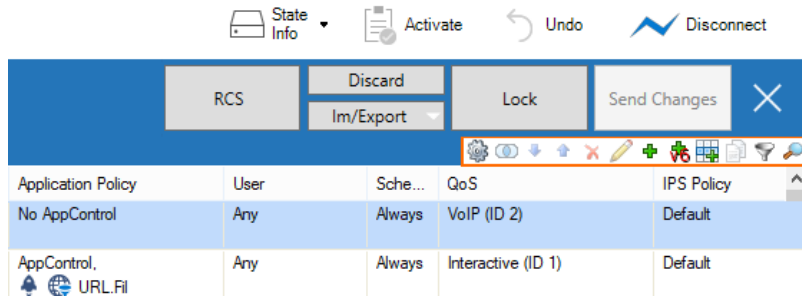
State Info

Activate

Undo

Disconnect

RCS

Discard

Im/Export

Lock

Send Changes

| Application Policy | User | Sche... | QoS | IPS Policy |
|---|---|---|---|---|
| No AppControl | Any | Always | VoIP (ID 2) | Default |
| AppControl, URL.Fil | Any | Always | Interactive (ID 1) | Default |